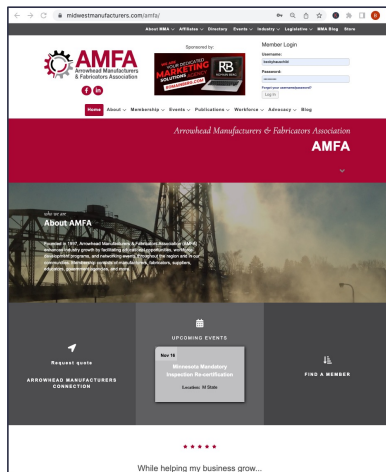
midwestmanufacturers.com/amfa/

About MMA Affiliates Directory Events Industry Legislative MMA Blog Store

AMFA
Arrowhead Manufacturers & Fabricators Association

Sponsored by:

YOUR DEDICATED MARKETING SOLUTIONS

RB

Member Login
Username:
Password:
Forgot your username/password?
Log in

Home About Membership Events Publications Workforce Advocacy Blog

Arrowhead Manufacturers & Fabricators Association
AMFA

who we are
About AMFA

Founded in 1997, Arrowhead Manufacturers & Fabricators Association (AMFA) enhances industry growth by facilitating educational opportunities, workforce development programs, and networking events throughout the region and in our communities. Membership consists of manufacturers, fabricators, suppliers, educators, government agencies, and more.

Request quote
ARROWHEAD MANUFACTURERS CONNECTION

UPCOMING EVENTS
Nov 16
Minnesota Mandatory Inspection Re-certification
Location: M State

FIND A MEMBER

★★★★★
While helping my business grow...